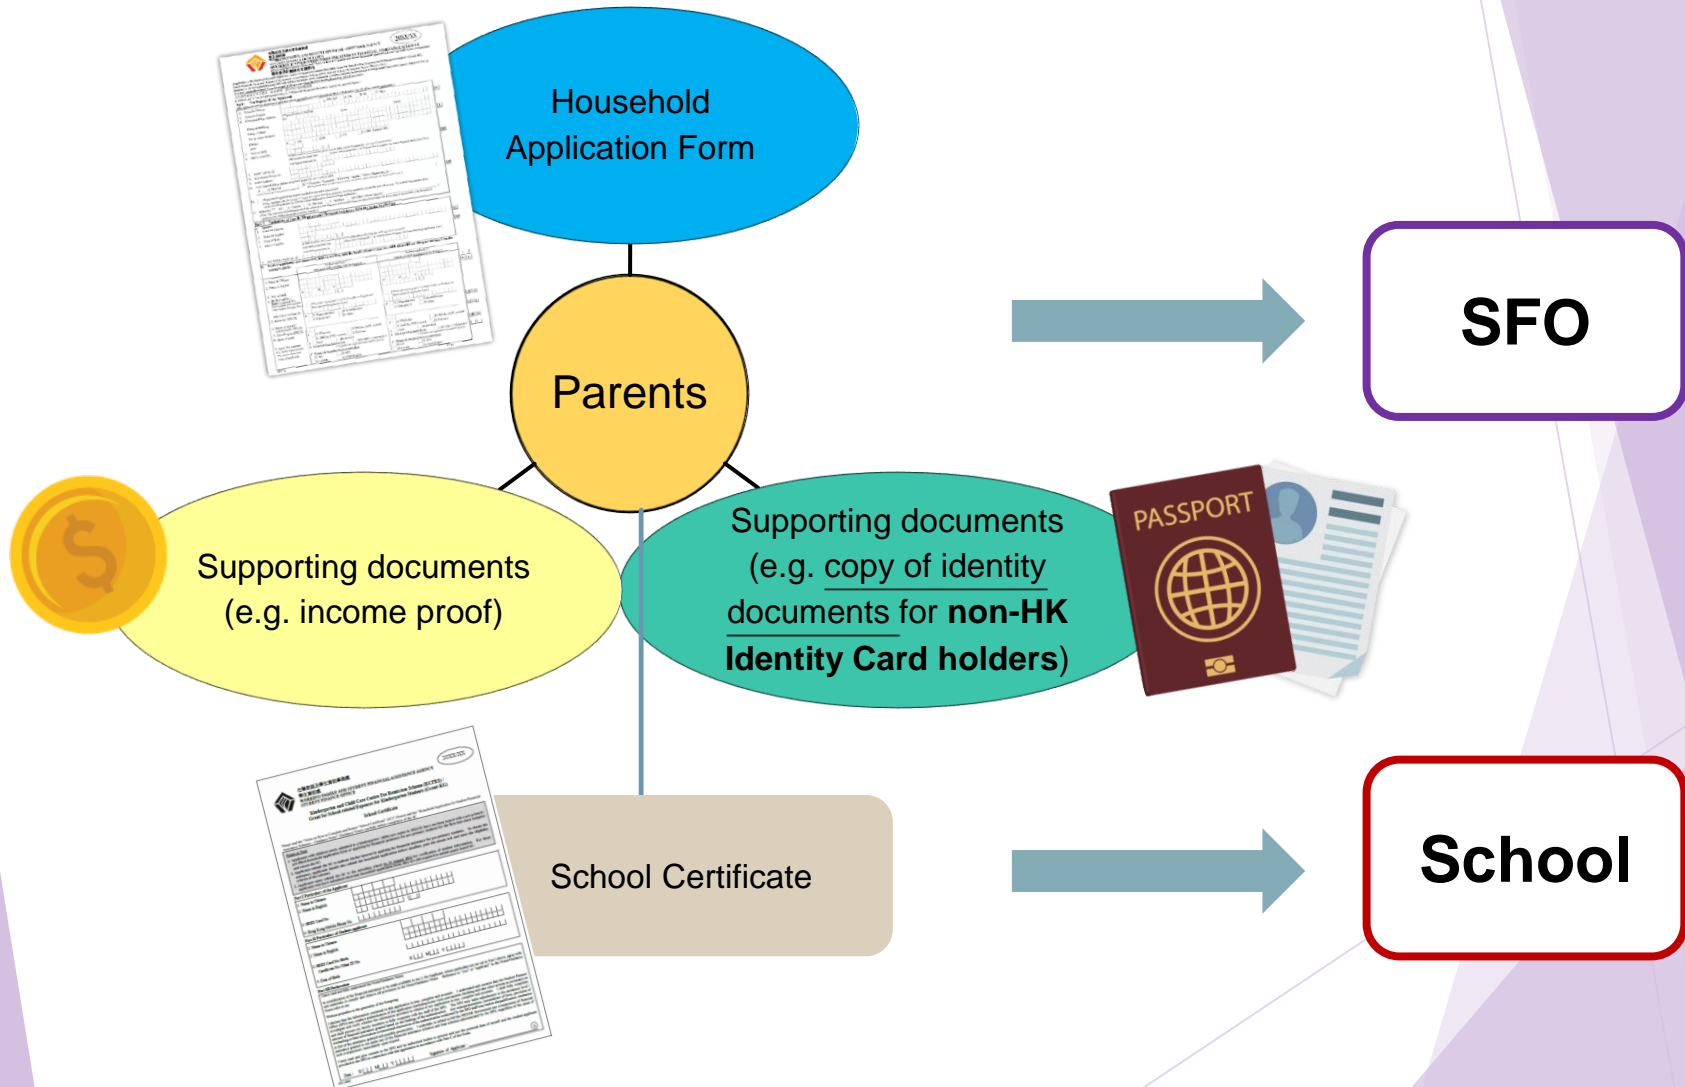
Household Application Form

Parents

SFO

Supporting documents (e.g. income proof)

Supporting documents (e.g. copy of identity documents for **non-HK Identity Card holders**)

PASSPORT

School Certificate

School